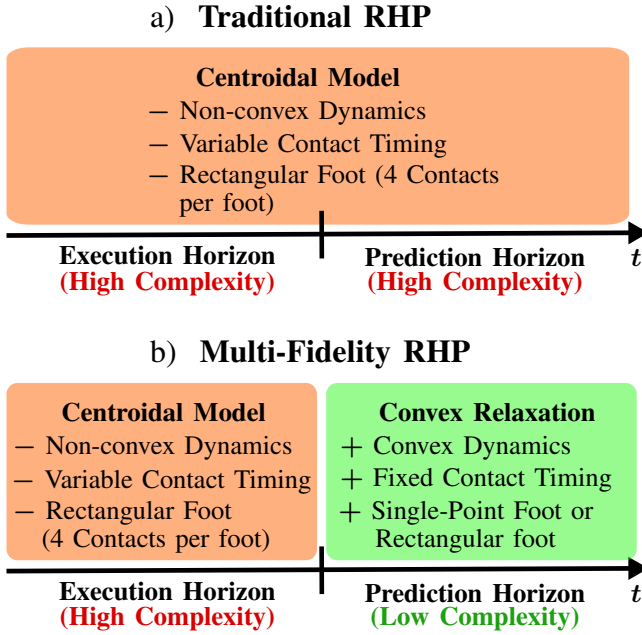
a) **Traditional RHP**

**Centroidal Model**
– Non-convex Dynamics
– Variable Contact Timing
– Rectangular Foot (4 Contacts per foot)

**Execution Horizon**
**(High Complexity)**

**Prediction Horizon**
**(High Complexity)**

$t$

b) **Multi-Fidelity RHP**

**Centroidal Model**
– Non-convex Dynamics
– Variable Contact Timing
– Rectangular Foot (4 Contacts per foot)

**Convex Relaxation**
+ Convex Dynamics
+ Fixed Contact Timing
+ Single-Point Foot or Rectangular foot

**Execution Horizon**
**(High Complexity)**

**Prediction Horizon**
**(Low Complexity)**

$t$